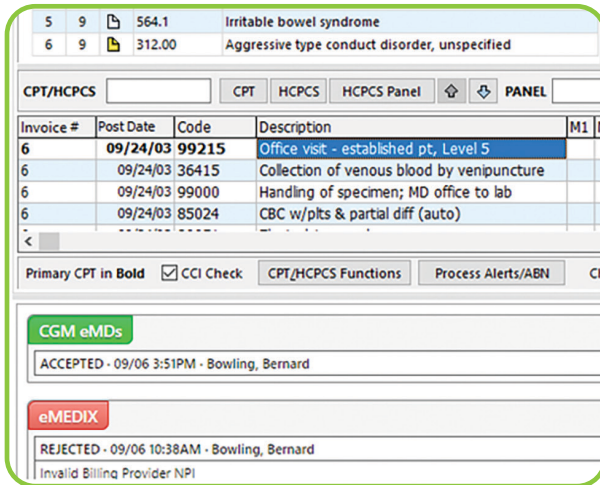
| 5 | 9 | 564.1 | Irritable bowel syndrome |
|---|---|---|---|
| 6 | 9 | 312.00 | Aggressive type conduct disorder, unspecified |

CPT/HCPCS CPT HCPCS HCPCS Panel PANEL

| Invoice # | Post Date | Code | Description | M1 |
|---|---|---|---|---|
| 6 | 09/24/03 | 99215 | Office visit - established pt, Level 5 | |
| 6 | 09/24/03 | 36415 | Collection of venous blood by venipuncture | |
| 6 | 09/24/03 | 99000 | Handling of specimen; MD office to lab | |
| 6 | 09/24/03 | 85024 | CBC w/plts & partial diff (auto) | |

Primary CPT in Bold CCI Check CPT/HCPCS Functions Process Alerts/ABN

CGM eMDs

ACCEPTED - 09/06 3:51PM - Bowling, Bernard

eMEDIX

REJECTED - 09/06 10:38AM - Bowling, Bernard

Invalid Billing Provider NPI